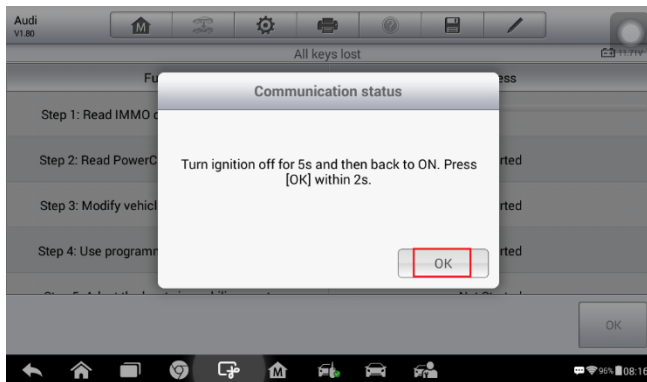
Audi
V1.80

All keys lost

11.7V

Fu

ess

Step 1: Read IMMO d

Step 2: Read PowerC

rted

Step 3: Modify vehicl

rted

Step 4: Use programm

rted

Communication status

Turn ignition off for 5s and then back to ON. Press [OK] within 2s.

OK

OK

96% 08:16